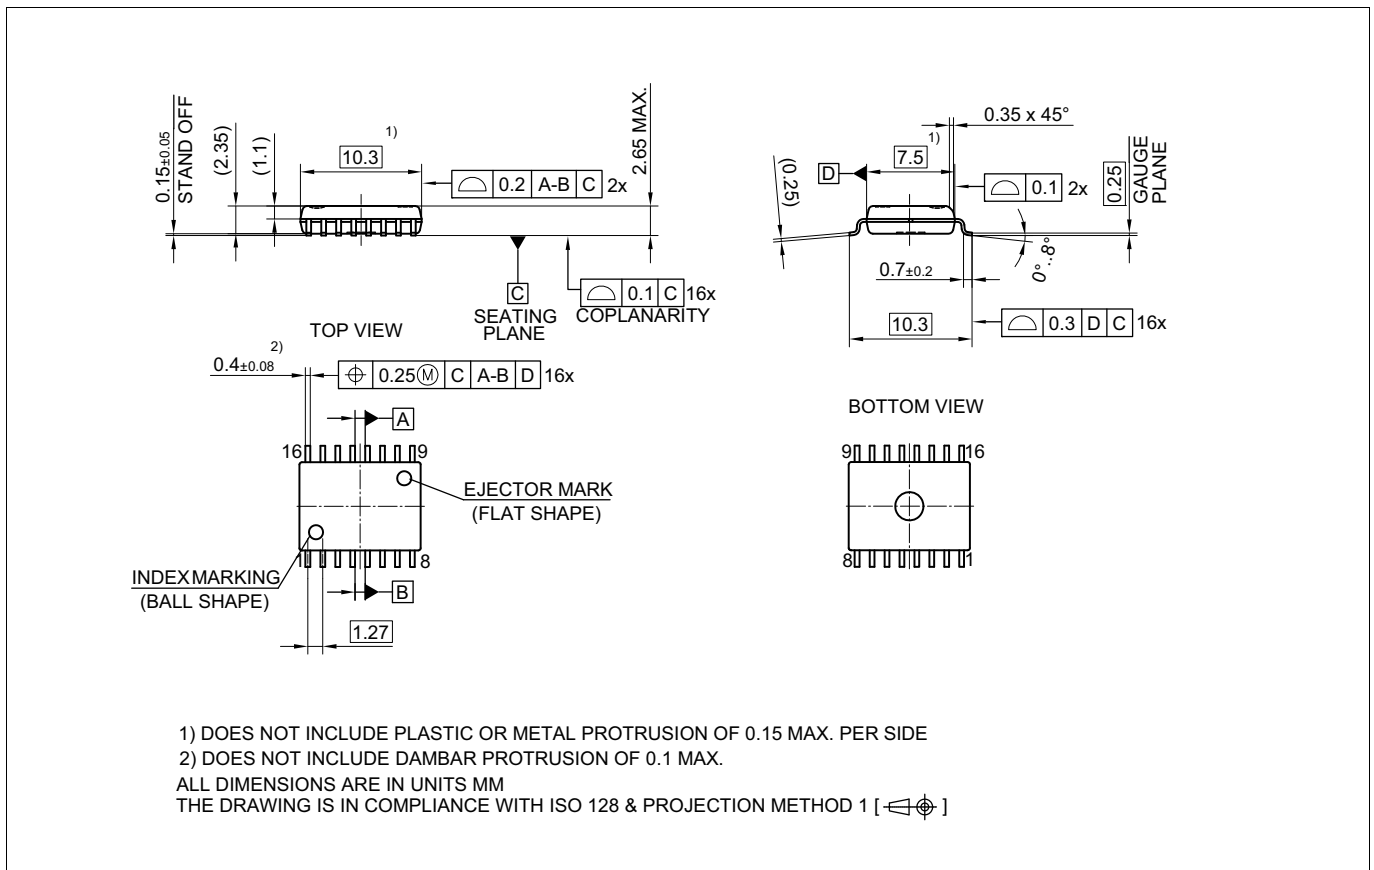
$0.15_{\pm0.05}$ STAND OFF
(2.35)
(1.1)
1)
10.3
2.65 MAX.
⌓ | 0.2 | A-B | C | 2x
C
SEATING PLANE
⌓ | 0.1 | C | 16x
COPLANARITY

0.35 x 45°
1)
7.5
D
(0.25)
⌓ | 0.1 | 2x
0.25
GAUGE PLANE
0°...8°
$0.7_{\pm0.2}$
10.3
⌓ | 0.3 | D | C | 16x

TOP VIEW
2)
$0.4_{\pm0.08}$
⌖ | 0.25Ⓜ | C | A-B | D | 16x
A
16
9
EJECTOR MARK
(FLAT SHAPE)
1
8
INDEXMARKING
(BALL SHAPE)
B
1.27

BOTTOM VIEW
9
16
8
1

1) DOES NOT INCLUDE PLASTIC OR METAL PROTRUSION OF 0.15 MAX. PER SIDE
2) DOES NOT INCLUDE DAMBAR PROTRUSION OF 0.1 MAX.
ALL DIMENSIONS ARE IN UNITS MM
THE DRAWING IS IN COMPLIANCE WITH ISO 128 & PROJECTION METHOD 1 [ ]